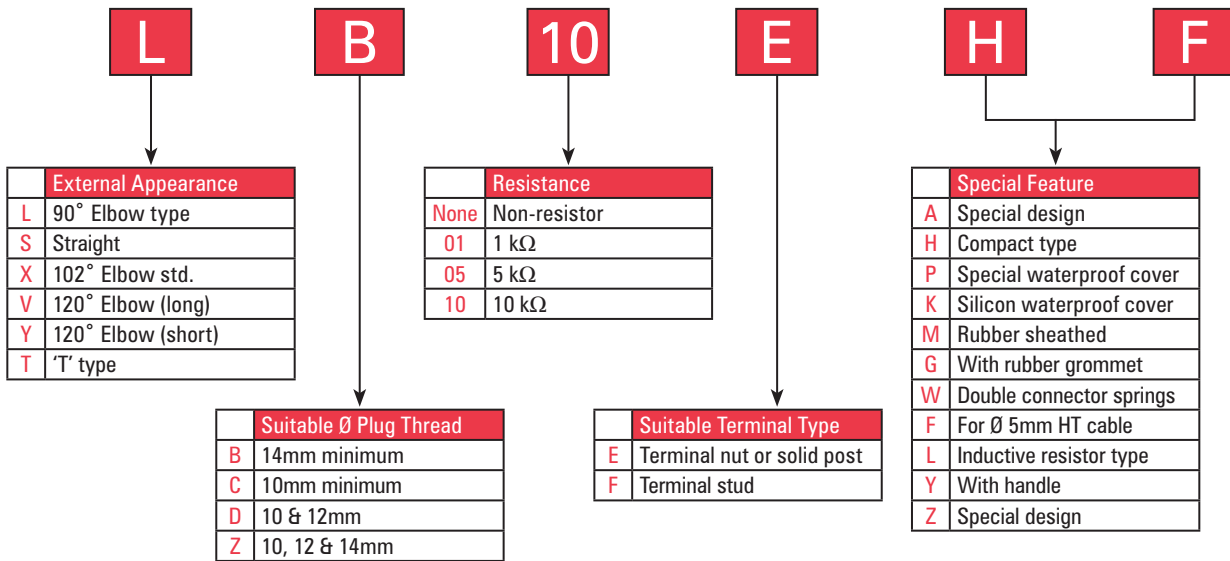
L B 10 E H F

| | External Appearance |
|---|---|
| L | 90˚ Elbow type |
| S | Straight |
| X | 102˚ Elbow std. |
| V | 120˚ Elbow (long) |
| Y | 120˚ Elbow (short) |
| T | 'T' type |

| | Suitable Ø Plug Thread |
|---|---|
| B | 14mm minimum |
| C | 10mm minimum |
| D | 10 & 12mm |
| Z | 10, 12 & 14mm |

| | Resistance |
|---|---|
| None | Non-resistor |
| 01 | 1 kΩ |
| 05 | 5 kΩ |
| 10 | 10 kΩ |

| | Suitable Terminal Type |
|---|---|
| E | Terminal nut or solid post |
| F | Terminal stud |

| | Special Feature |
|---|---|
| A | Special design |
| H | Compact type |
| P | Special waterproof cover |
| K | Silicon waterproof cover |
| M | Rubber sheathed |
| G | With rubber grommet |
| W | Double connector springs |
| F | For Ø 5mm HT cable |
| L | Inductive resistor type |
| Y | With handle |
| Z | Special design |